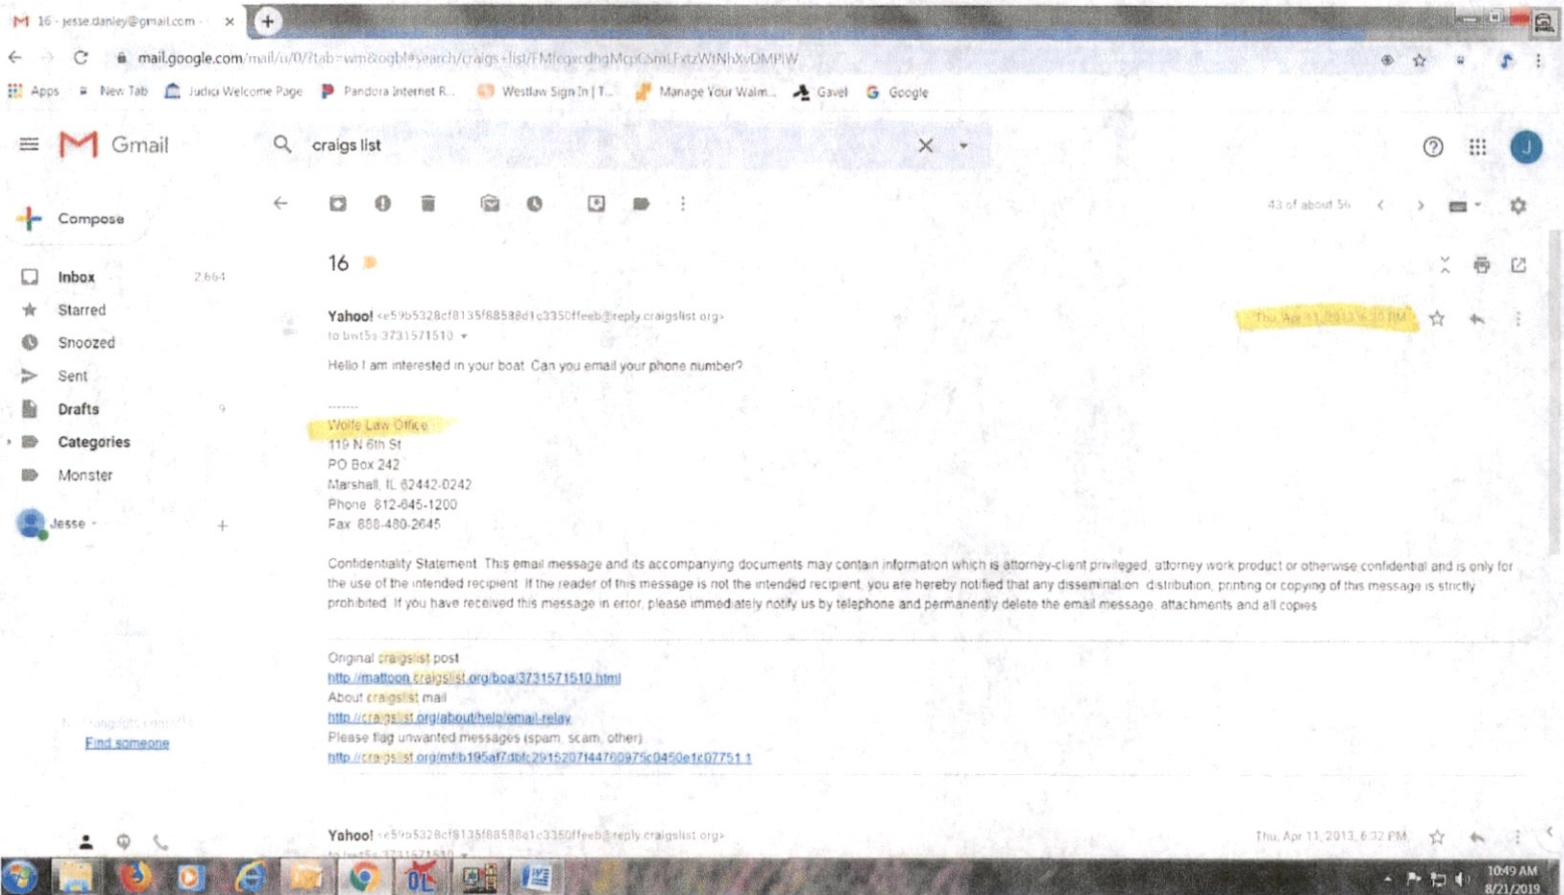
16 - jesse.danley@gmail.com

mail.google.com/mail/u/0/?tab=wm&ogbl#search/craigs+list/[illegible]

Apps New Tab Judici Welcome Page Pandora Internet R... Westlaw Sign In | T... Manage Your Walm... Gavel Google

Gmail

craigs list

Compose

Inbox 2,664
Starred
Snoozed
Sent
Drafts 9
Categories
Monster

Jesse

Find someone

43 of about 56

16

Yahoo! <e59b5328cf8135f88588d1c3350ffeeb@reply.craigslist.org>
to bnt5s-3731571510

Thu, Apr 11, 2013, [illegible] PM

Hello I am interested in your boat. Can you email your phone number?

-------
Wolfe Law Office
119 N 6th St
PO Box 242
Marshall, IL 62442-0242
Phone 812-645-1200
Fax 888-480-2645

Confidentiality Statement. This email message and its accompanying documents may contain information which is attorney-client privileged, attorney work product or otherwise confidential and is only for the use of the intended recipient. If the reader of this message is not the intended recipient, you are hereby notified that any dissemination, distribution, printing or copying of this message is strictly prohibited. If you have received this message in error, please immediately notify us by telephone and permanently delete the email message, attachments and all copies.

Original craigslist post:
http://mattoon.craigslist.org/boa/3731571510.html
About craigslist mail:
http://craigslist.org/about/help/email-relay
Please flag unwanted messages (spam, scam, other):
http://craigslist.org/mf/b195af7dbfc2915207f44760975c0450e1c07751.1

Yahoo! <e59b5328cf8135f88588d1c3350ffeeb@reply.craigslist.org>
Thu, Apr 11, 2013, 6:32 PM

10:49 AM
8/21/2019